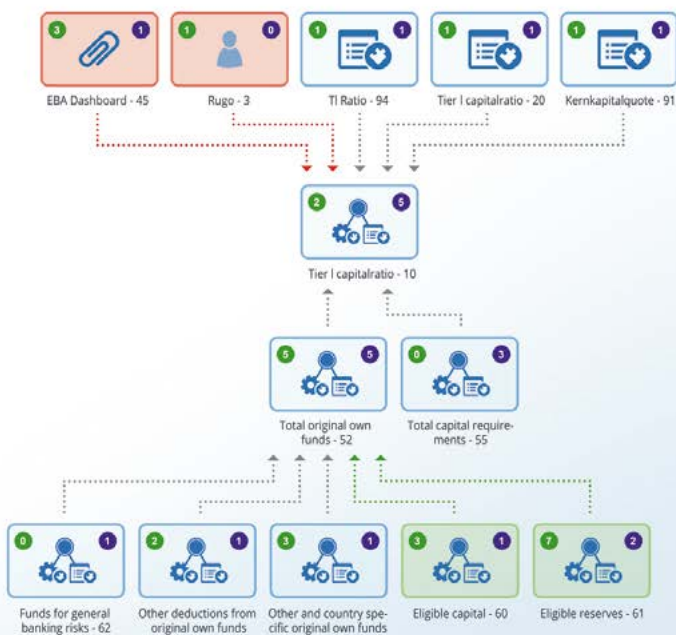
3 1
EBA Dashboard - 45

1 0
Rugo - 3

1 1
TI Ratio - 94

1 1
Tier I capitalratio - 20

1 1
Kernkapitalquote - 91

2 5
Tier I capitalratio - 10

5 5
Total original own funds - 52

0 3
Total capital requirements - 55

0 1
Funds for general banking risks - 62

2 1
Other deductions from original own funds

3 1
Other and country specific original own funds

3 1
Eligible capital - 60

7 2
Eligible reserves - 61